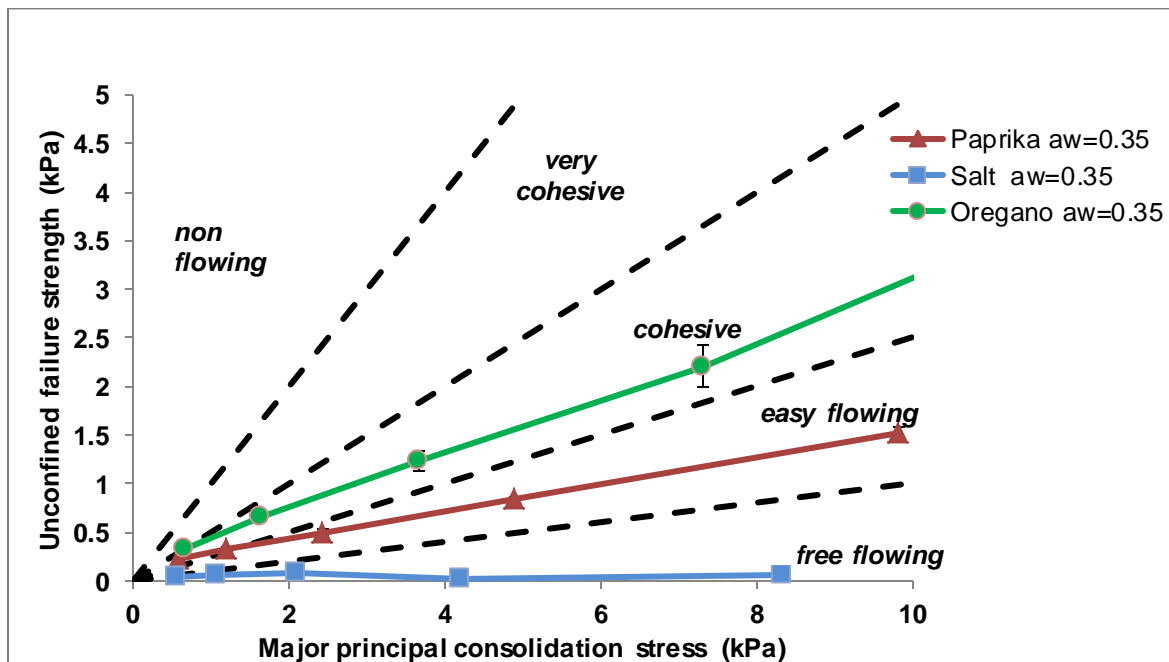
Unconfined failure strength (kPa)

5
4.5
4
3.5
3
2.5
2
1.5
1
0.5
0

0
2
4
6
8
10

Major principal consolidation stress (kPa)

non flowing

very cohesive

cohesive

easy flowing

free flowing

Paprika aw=0.35
Salt aw=0.35
Oregano aw=0.35